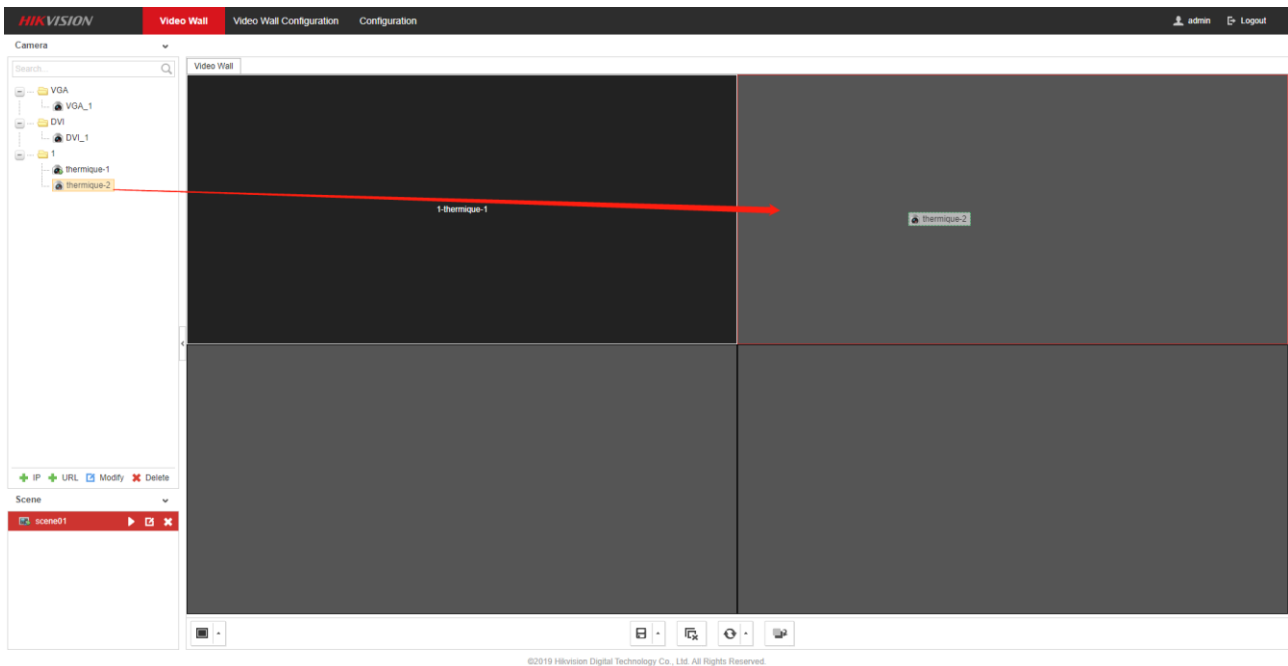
HIKVISION Video Wall Video Wall Configuration Configuration admin Logout

Camera

Search...

VGA
VGA_1
DVI
DVI_1
1
thermique-1
thermique-2

IP URL Modify Delete

Scene

scene01

Video Wall

1-thermique-1

thermique-2

©2019 Hikvision Digital Technology Co., Ltd. All Rights Reserved.